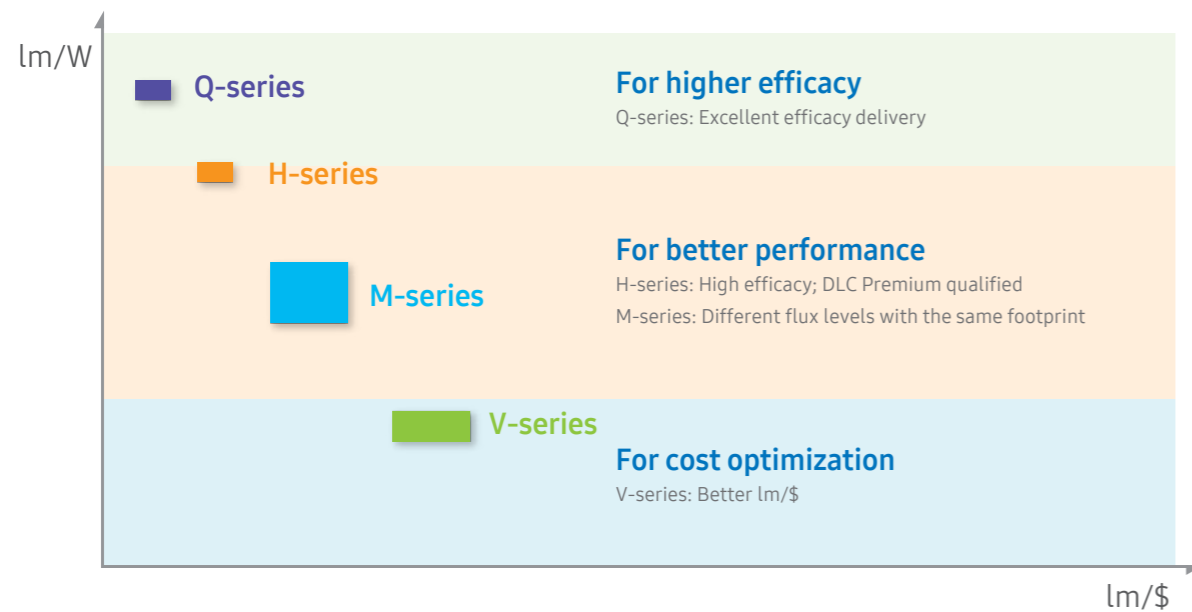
lm/W

Q-series

For higher efficacy
Q-series: Excellent efficacy delivery

H-series

For better performance
H-series: High efficacy; DLC Premium qualified
M-series: Different flux levels with the same footprint

M-series

V-series

For cost optimization
V-series: Better lm/$

lm/$